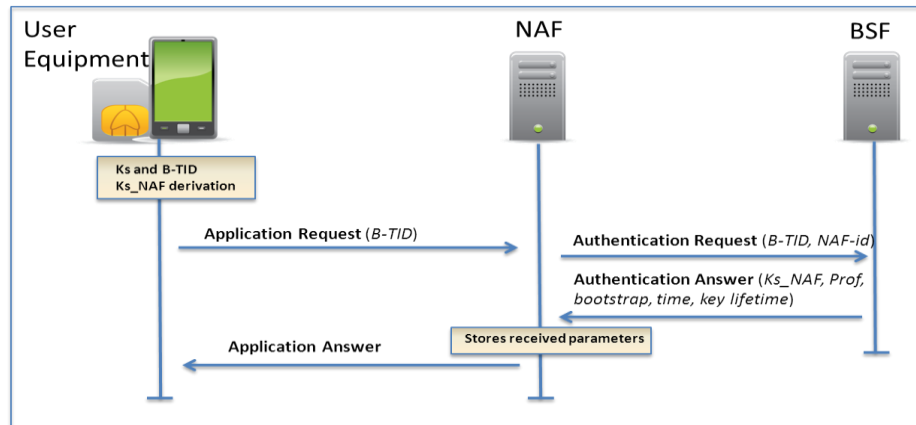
User Equipment

NAF

BSF

Ks and B-TID
Ks_NAF derivation

Application Request (B-TID)

Authentication Request (B-TID, NAF-id)

Authentication Answer (Ks_NAF, Prof, bootstrap, time, key lifetime)

Stores received parameters

Application Answer